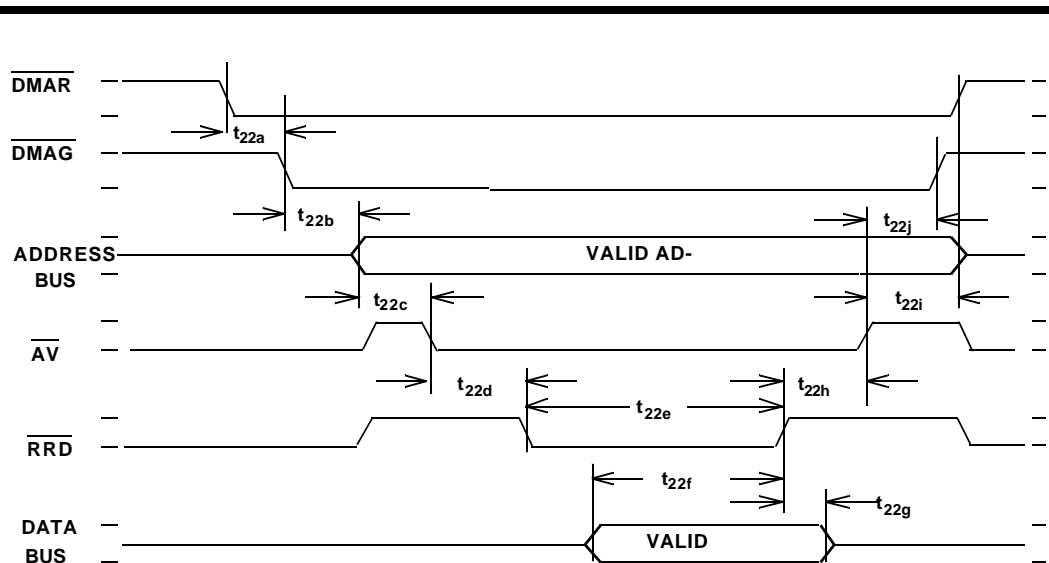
$\overline{\text{DMAR}}$

$t_{22a}$

$\overline{\text{DMAG}}$

$t_{22b}$

$t_{22j}$

ADDRESS BUS

VALID AD-

$t_{22c}$

$t_{22i}$

$\overline{\text{AV}}$

$t_{22d}$

$t_{22h}$

$t_{22e}$

$\overline{\text{RRD}}$

$t_{22f}$

$t_{22g}$

DATA BUS

VALID